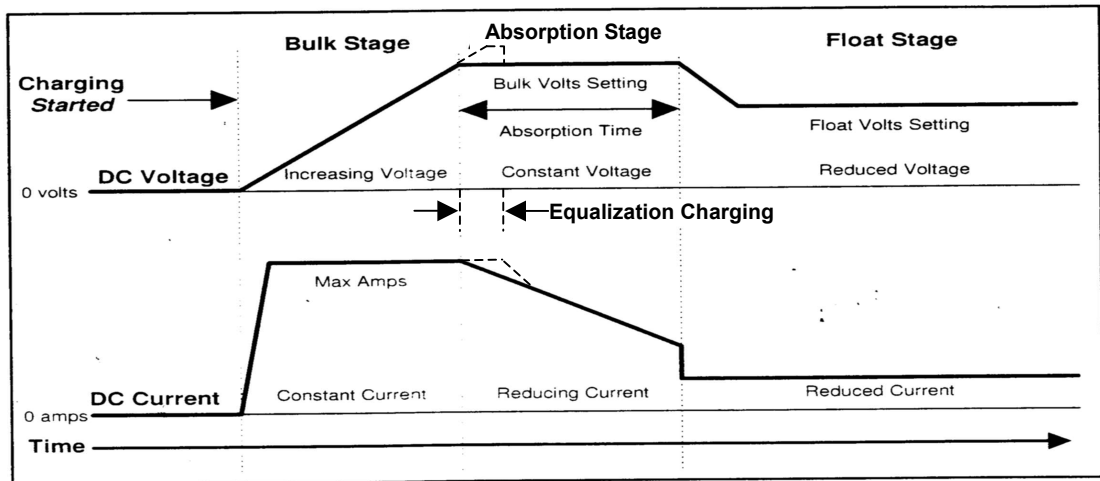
Bulk Stage

Absorption Stage

Float Stage

Charging
Started

Bulk Volts Setting

Absorption Time

Float Volts Setting

DC Voltage

Increasing Voltage

Constant Voltage

Reduced Voltage

0 volts

Equalization Charging

Max Amps

DC Current

Constant Current

Reducing Current

Reduced Current

0 amps

Time